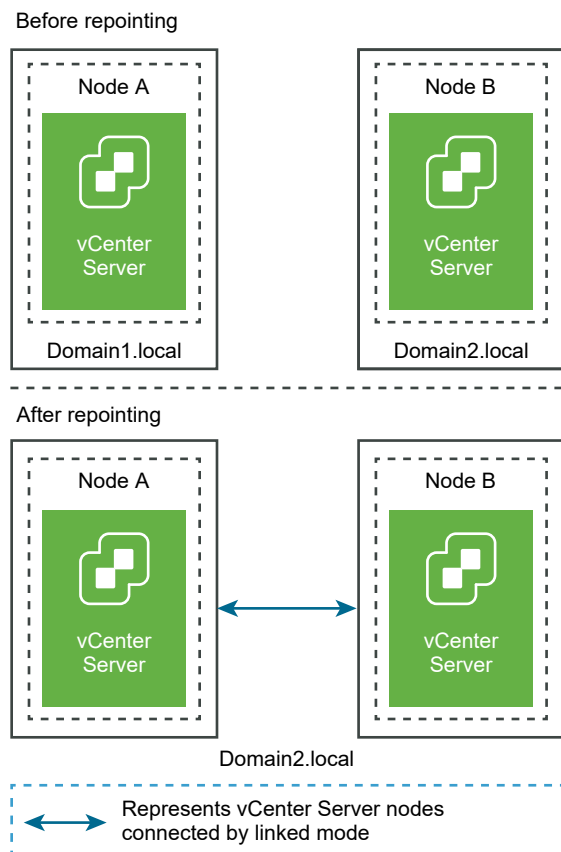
Before repointing

Node A

vCenter Server

Domain1.local

Node B

vCenter Server

Domain2.local

After repointing

Node A

vCenter Server

Node B

vCenter Server

Domain2.local

Represents vCenter Server nodes connected by linked mode